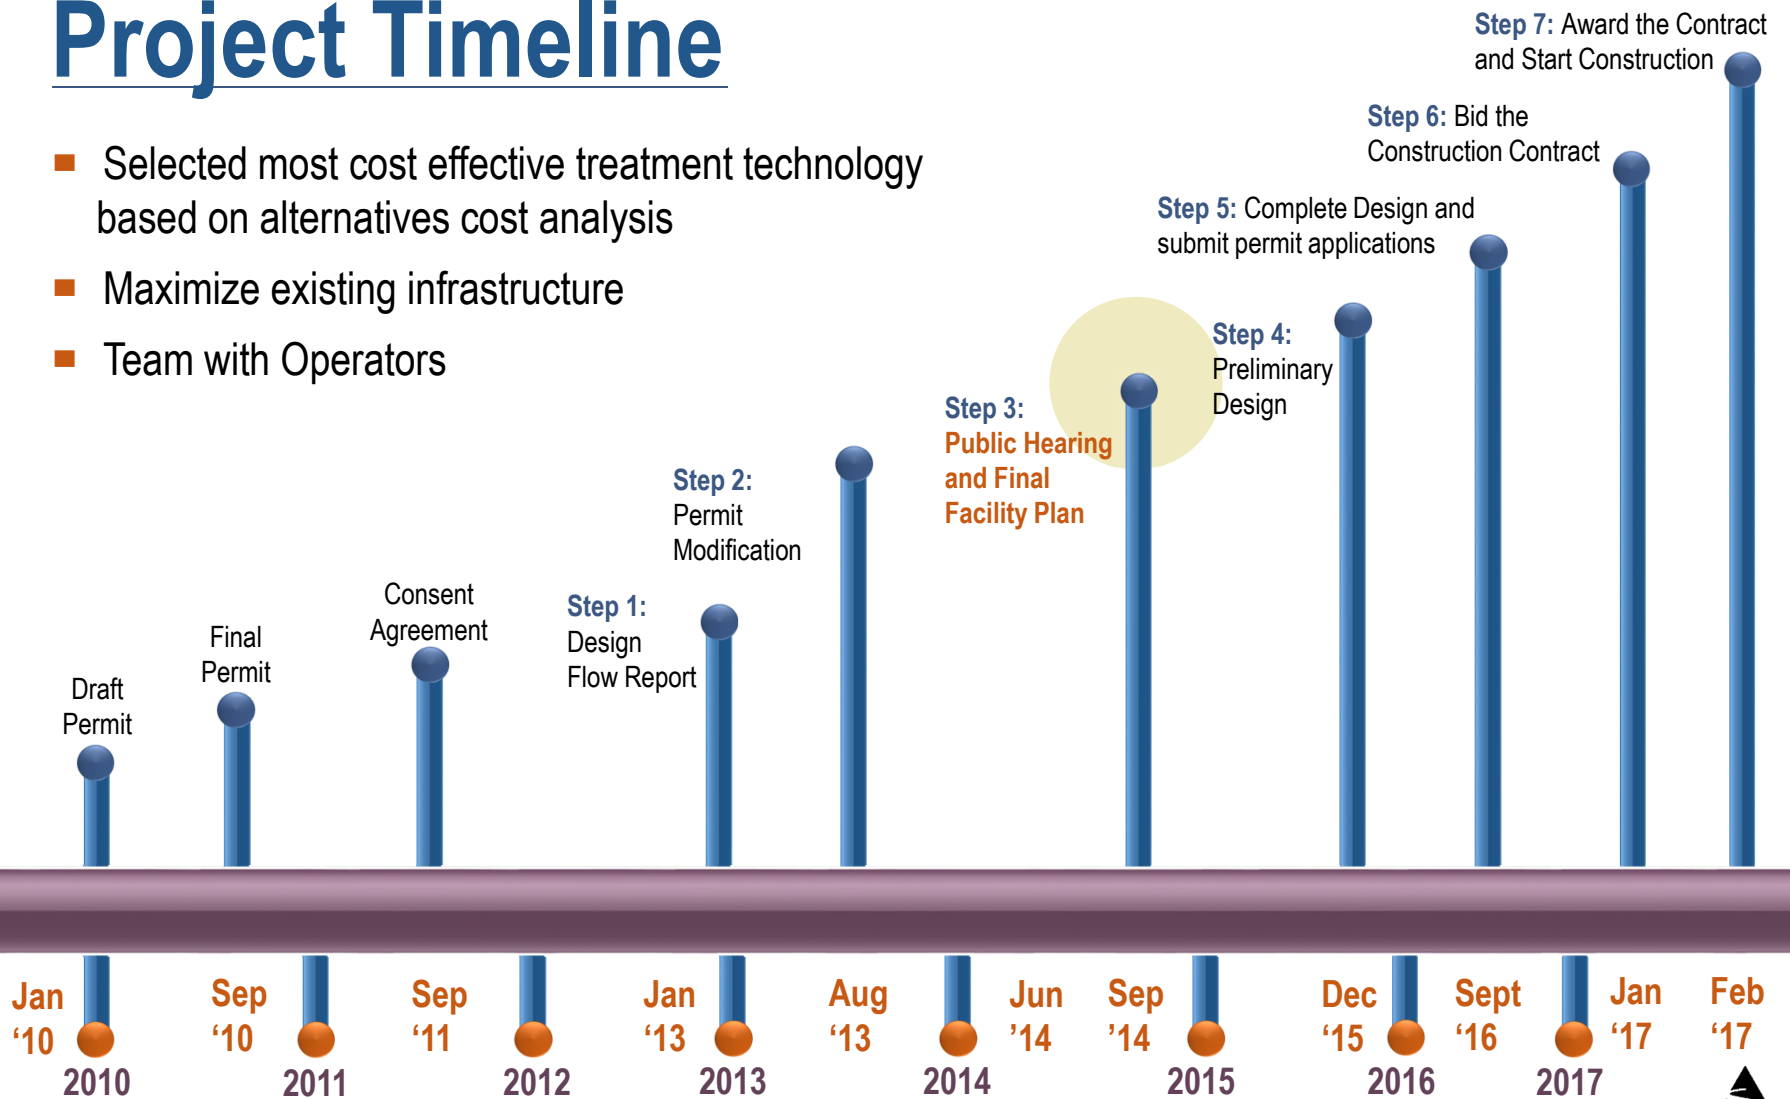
Project Timeline

Selected most cost effective treatment technology based on alternatives cost analysis

Maximize existing infrastructure

Team with Operators

Step 7: Award the Contract and Start Construction

Step 6: Bid the Construction Contract

Step 5: Complete Design and submit permit applications

Step 4: Preliminary Design

Step 3: Public Hearing and Final Facility Plan

Step 2: Permit Modification

Step 1: Design Flow Report

Consent Agreement

Final Permit

Draft Permit

Jan '10

Sep '10

Sep '11

Jan '13

Aug '13

Jun '14

Sep '14

Dec '15

Sept '16

Jan '17

Feb '17

2010

2011

2012

2013

2014

2015

2016

2017